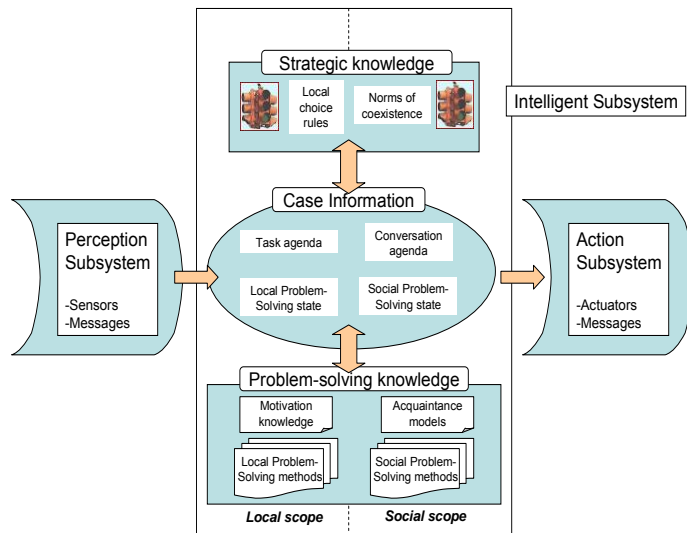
Strategic knowledge

Local choice rules

Norms of coexistence

Intelligent Subsystem

Case Information

Perception Subsystem

-Sensors
-Messages

Task agenda

Conversation agenda

Local Problem-Solving state

Social Problem-Solving state

Action Subsystem

-Actuators
-Messages

Problem-solving knowledge

Motivation knowledge

Acquaintance models

Local Problem-Solving methods

Social Problem-Solving methods

Local scope

Social scope